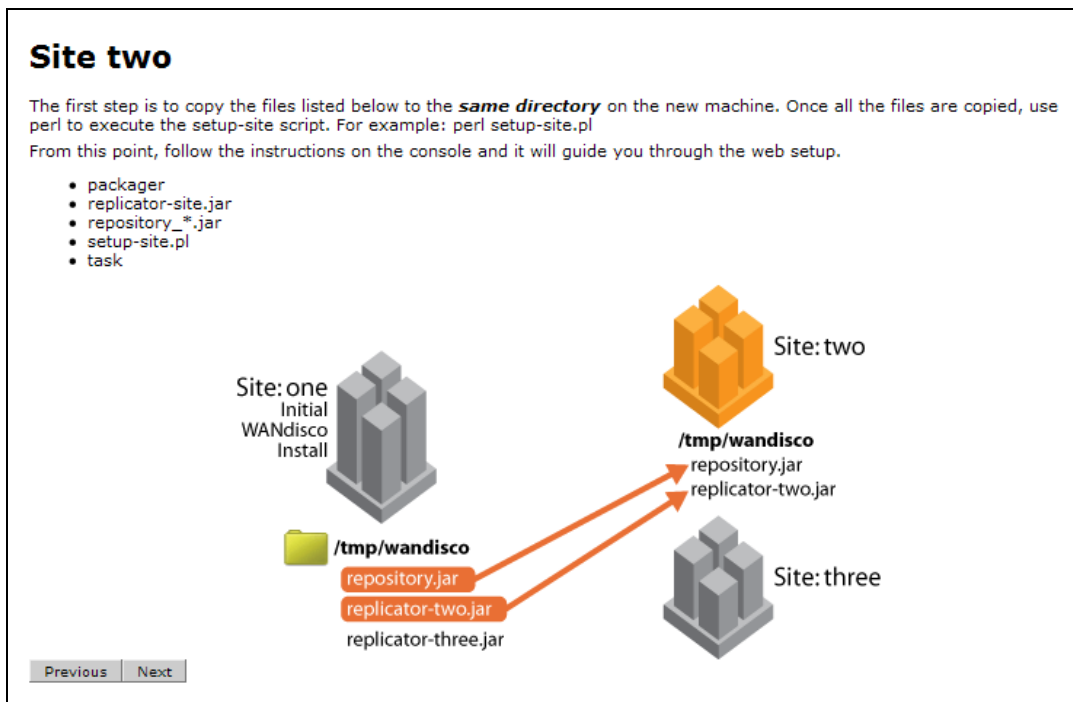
# Site two

The first step is to copy the files listed below to the ***same directory*** on the new machine. Once all the files are copied, use perl to execute the setup-site script. For example: perl setup-site.pl

From this point, follow the instructions on the console and it will guide you through the web setup.

- packager
- replicator-site.jar
- repository_*.jar
- setup-site.pl
- task

Site: one
Initial
WANdisco
Install

/tmp/wandisco
repository.jar
replicator-two.jar
replicator-three.jar

Site: two

/tmp/wandisco
repository.jar
replicator-two.jar

Site: three

Previous Next